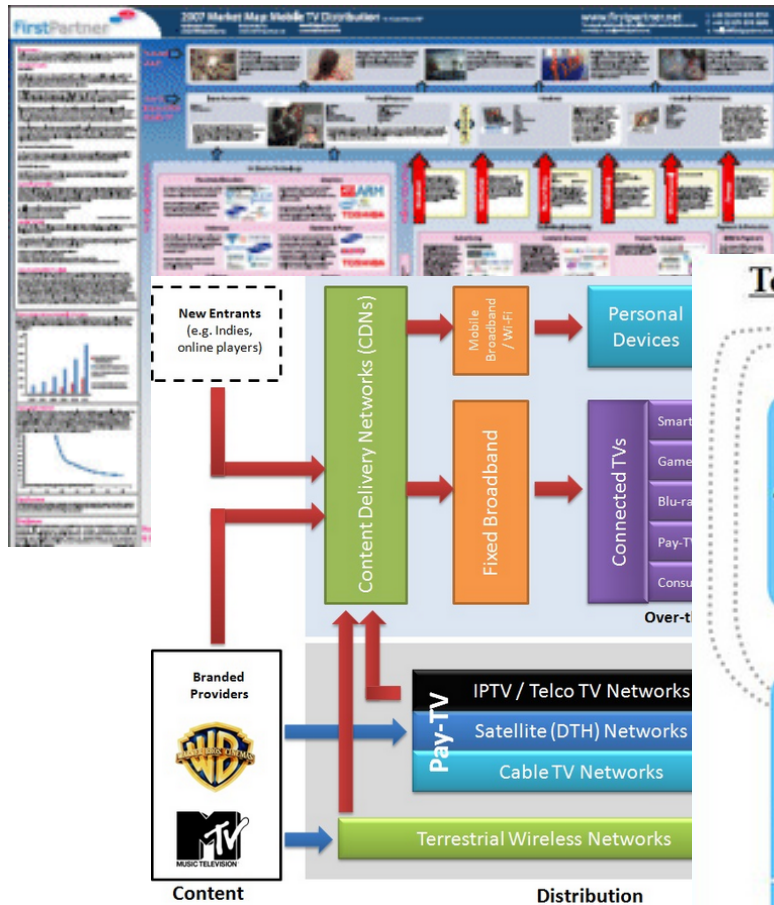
FirstPartner

2007 Market Map: Mobile TV Distribution

www.firstpartner.net

ARM

TOSHIBA

New Entrants (e.g. Indies, online players)

Content Delivery Networks (CDNs)

Mobile Broadband / Wi-Fi

Personal Devices

Fixed Broadband

Connected TVs

Smart

Game

Blu-ra

Pay-TV

Consu

Over-t

Branded Providers

WARNER BROS. PICTURES

MTV MUSIC TELEVISION

Pay-TV

IPTV / Telco TV Networks

Satellite (DTH) Networks

Cable TV Networks

Terrestrial Wireless Networks

Content

Distribution

Te